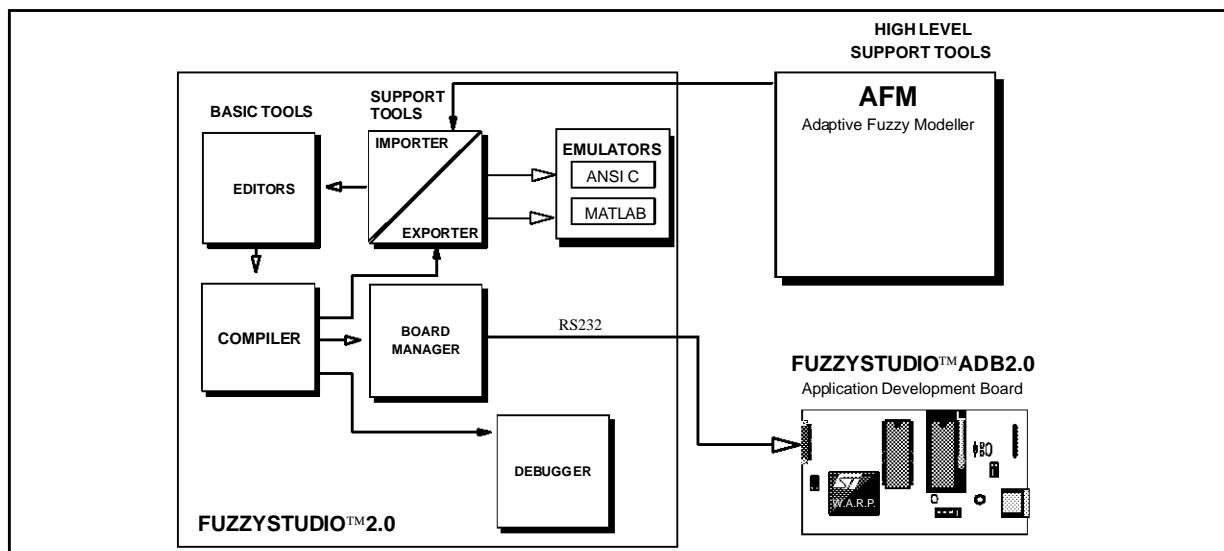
HIGH LEVEL SUPPORT TOOLS

BASIC TOOLS

SUPPORT TOOLS

IMPORTER

EXPORTER

EDITORS

EMULATORS

ANSI C

MATLAB

AFM

Adaptive Fuzzy Modeller

COMPILER

BOARD MANAGER

RS232

DEBUGGER

FUZZYSTUDIO™2.0

FUZZYSTUDIO™ADB2.0

Application Development Board

W.A.R.P.